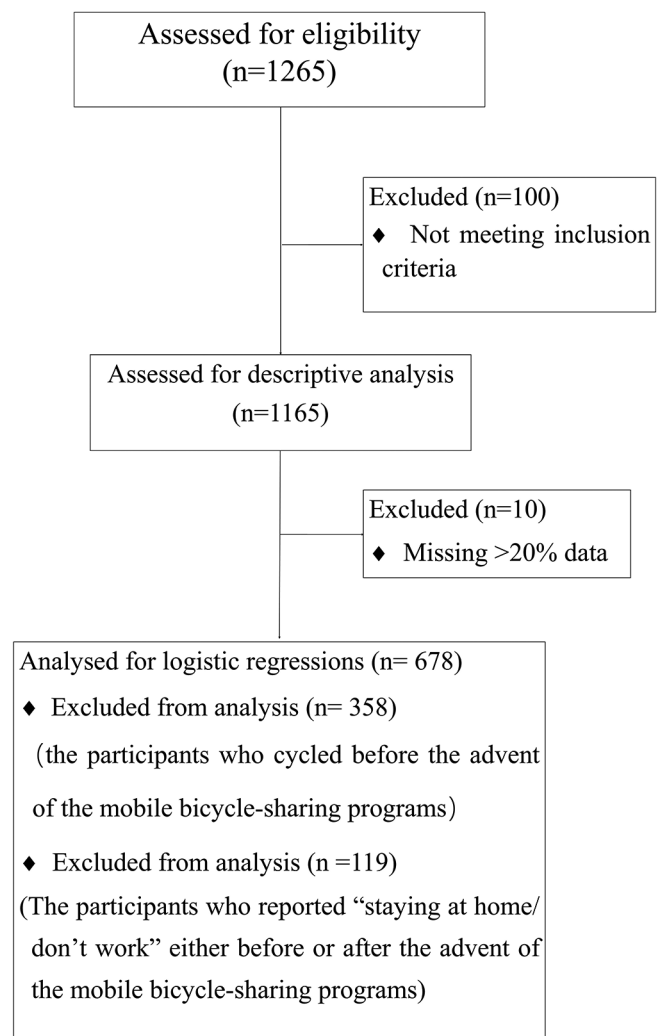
Assessed for eligibility (n=1265)

Excluded (n=100)
♦ Not meeting inclusion criteria

Assessed for descriptive analysis (n=1165)

Excluded (n=10)
♦ Missing >20% data

Analysed for logistic regressions (n= 678)
♦ Excluded from analysis (n= 358)
（the participants who cycled before the advent of the mobile bicycle-sharing programs）
♦ Excluded from analysis (n =119)
(The participants who reported “staying at home/ don’t work” either before or after the advent of the mobile bicycle-sharing programs)